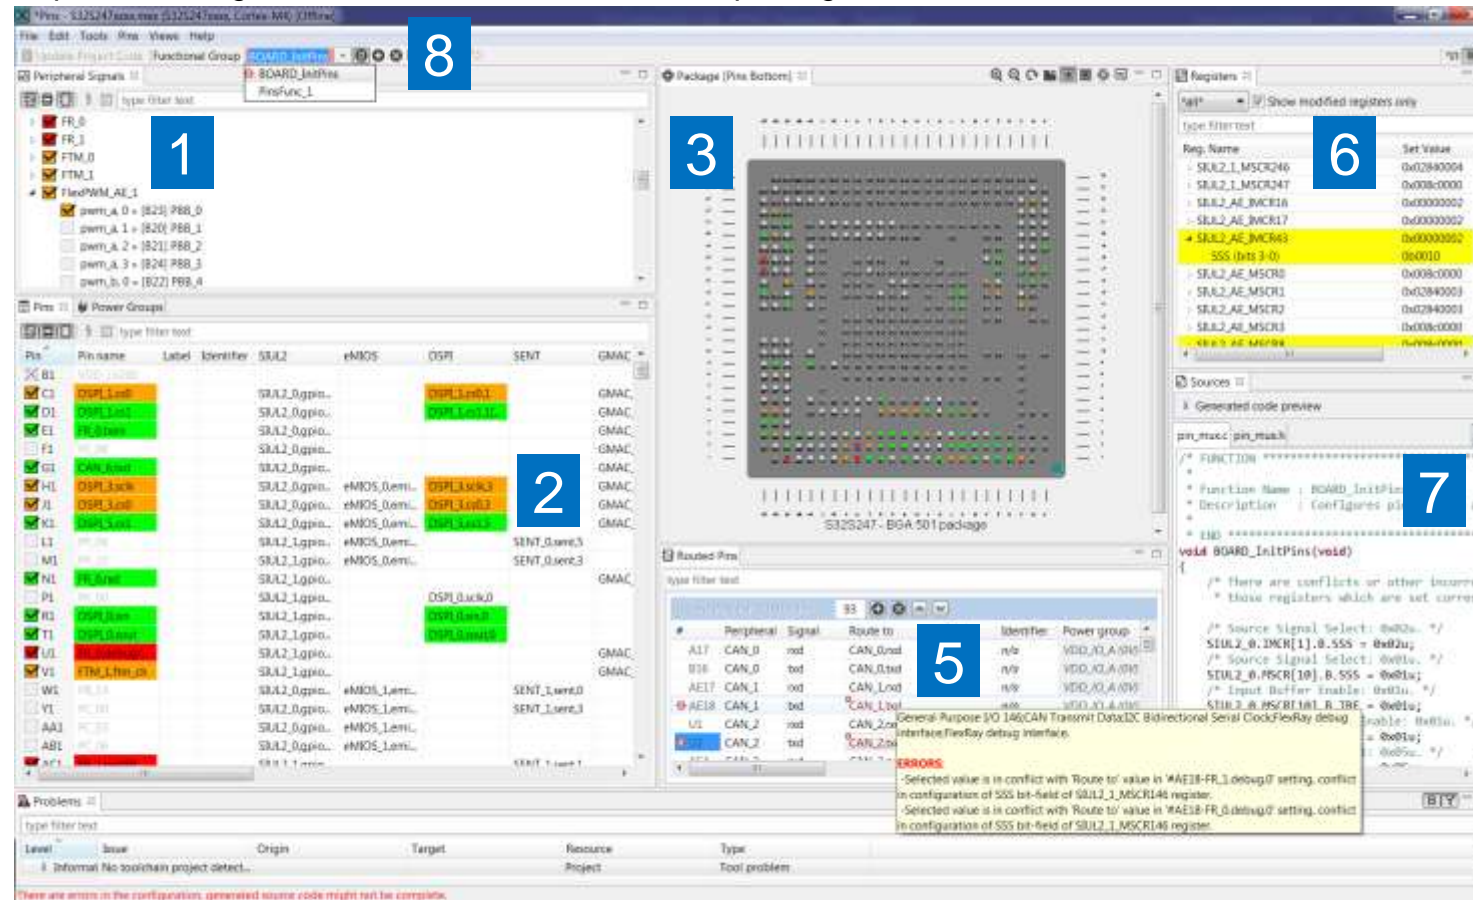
*Pins - S32S247xxxx.mex (S32S247xxxx, Cortex-M4) [Offline]
File Edit Tools Pins Views Help
Update Project Code Functional Group BOARD_InitPins
BOARD_InitPins
PinsFunc_1
8
Peripheral Signals
type filter text
FR_0
FR_1
FTM_0
FTM_1
FlexPWM_AE_1
pwm_a, 0 - [B23] PBB_0
pwm_a, 1 - [B20] PBB_1
pwm_a, 2 - [B21] PBB_2
pwm_a, 3 - [B24] PBB_3
pwm_b, 0 - [B22] PBB_4
1
Pins Power Groups
type filter text

| Pin | Pin name | Label | Identifier | SIUL2 | eMIOS | QSPI | SENT | GMAC |
|---|---|---|---|---|---|---|---|---|
| B1 | VDD_LV_ADC | | | | | | | |
| C1 | QSPI_1_cs0 | | | SIUL2_0_gpio... | | QSPI_1_cs0_1 | | GMAC... |
| D1 | QSPI_1_cs1 | | | SIUL2_0_gpio... | | QSPI_1_cs1_1C | | GMAC... |
| E1 | FR_0_txen | | | SIUL2_0_gpio... | | | | GMAC... |
| F1 | | | | SIUL2_0_gpio... | | | | GMAC... |
| G1 | CAN_0_rxd | | | SIUL2_0_gpio... | | | | GMAC... |
| H1 | QSPI_3_sck | | | SIUL2_0_gpio... | eMIOS_0_emi... | QSPI_1_sck_3 | | GMAC... |
| J1 | QSPI_3_io0 | | | SIUL2_0_gpio... | eMIOS_0_emi... | QSPI_1_io0_3 | | GMAC... |
| K1 | QSPI_3_io1 | | | SIUL2_0_gpio... | eMIOS_0_emi... | QSPI_1_io1_3 | | GMAC... |
| L1 | | | | SIUL2_1_gpio... | eMIOS_0_emi... | | SENT_0_sent_5 | |
| M1 | | | | SIUL2_1_gpio... | eMIOS_0_emi... | | SENT_0_sent_3 | |
| N1 | FR_0_rxd | | | SIUL2_1_gpio... | | | | GMAC... |
| P1 | | | | SIUL2_1_gpio... | | QSPI_0_sck_0 | | |
| R1 | QSPI_0_io0 | | | SIUL2_1_gpio... | | QSPI_0_io0_0 | | |
| T1 | QSPI_0_io1 | | | SIUL2_1_gpio... | | QSPI_0_io1_0 | | |
| U1 | | | | SIUL2_1_gpio... | | | | GMAC... |
| V1 | FTM_1_ftm_ch | | | SIUL2_1_gpio... | | | | GMAC... |
| W1 | | | | SIUL2_0_gpio... | eMIOS_1_emi... | | SENT_1_sent_0 | |
| Y1 | | | | SIUL2_0_gpio... | eMIOS_1_emi... | | SENT_1_sent_3 | |
| AA1 | | | | SIUL2_0_gpio... | eMIOS_1_emi... | | | |
| AB1 | | | | SIUL2_0_gpio... | eMIOS_1_emi... | | | |

2
Package (Pins Bottom)
3
S32S247 - BGA 501 package
Routed Pins
type filter text
93

| # | Peripheral | Signal | Route to | Identifier | Power group |
|---|---|---|---|---|---|
| A17 | CAN_0 | rxd | CAN_0_rxd | n/a | VDD_IO_A (3V3) |
| B16 | CAN_0 | txd | CAN_0_txd | n/a | VDD_IO_A (3V3) |
| AE17 | CAN_1 | rxd | CAN_1_rxd | n/a | VDD_IO_A (3V3) |
| AE18 | CAN_1 | txd | CAN_1_txd | | VDD_IO_A (3V3) |
| U1 | CAN_2 | rxd | CAN_2_rxd | | |
| | CAN_2 | txd | CAN_2_txd | | |

5
General Purpose I/O 146/CAN Transmit Data/I2C Bidirectional Serial Clock/FlexRay debug interface/FlexRay debug interface.
ERRORS:
-Selected value is in conflict with 'Route to' value in '#AE18-FR_1.debug,0' setting, conflict in configuration of SSS bit-field of SIUL2_1_MSCR146 register.
-Selected value is in conflict with 'Route to' value in '#AE18-FR_0.debug,0' setting, conflict in configuration of SSS bit-field of SIUL2_1_MSCR146 register.
Registers
*all* Show modified registers only
type filter text

| Reg. Name | Set Value |
|---|---|
| SIUL2_1_MSCR246 | 0x02840004 |
| SIUL2_1_MSCR247 | 0x0008c0000 |
| SIUL2_AE_IMCR16 | 0x00000002 |
| SIUL2_AE_IMCR17 | 0x00000002 |
| SIUL2_AE_IMCR43 | 0x00000002 |
| SSS (bits 3-0) | 0b0010 |
| SIUL2_AE_MSCR0 | 0x0008c0000 |
| SIUL2_AE_MSCR1 | 0x02840003 |
| SIUL2_AE_MSCR2 | 0x02840003 |
| SIUL2_AE_MSCR3 | 0x0008c0000 |

6
Sources
Generated code preview
pin_mux.c pin_mux.h
/* FUNCTION ************************************
* Function Name : BOARD_InitPins
* Description : Configures pi
* END *****************************************
void BOARD_InitPins(void)
{
/* There are conflicts or other incorr
* those registers which are set corre
/* Source Signal Select: 0x02u. */
SIUL2_0.IMCR[1].B.SSS = 0x02u;
/* Source Signal Select: 0x01u. */
SIUL2_0.MSCR[10].B.SSS = 0x01u;
/* Input Buffer Enable: 0x01u. */
SIUL2_0.MSCR[10].B.IBE = 0x01u;
Enable: 0x01u. */
= 0x01u;
: 0x05u. */
7
Problems
type filter text
Level Issue Origin Target Resource Type
Informal No toolchain project detect... Project Tool problem
There are errors in the configuration, generated source code might not be complete.